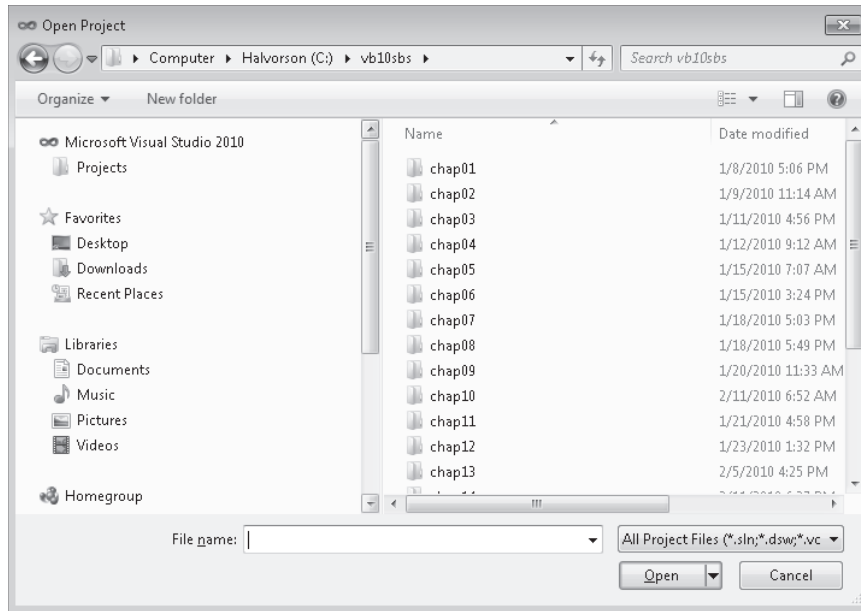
Open Project

Computer ▸ Halvorson (C:) ▸ vb10sbs ▸

Search vb10sbs

Organize ▾ New folder

Microsoft Visual Studio 2010
Projects

Favorites
Desktop
Downloads
Recent Places

Libraries
Documents
Music
Pictures
Videos

Homegroup

| Name | Date modified |
|---|---|
| chap01 | 1/8/2010 5:06 PM |
| chap02 | 1/9/2010 11:14 AM |
| chap03 | 1/11/2010 4:56 PM |
| chap04 | 1/12/2010 9:12 AM |
| chap05 | 1/15/2010 7:07 AM |
| chap06 | 1/15/2010 3:24 PM |
| chap07 | 1/18/2010 5:03 PM |
| chap08 | 1/18/2010 5:49 PM |
| chap09 | 1/20/2010 11:33 AM |
| chap10 | 2/11/2010 6:52 AM |
| chap11 | 1/21/2010 4:58 PM |
| chap12 | 1/23/2010 1:32 PM |
| chap13 | 2/5/2010 4:25 PM |
| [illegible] | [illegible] |

File name:

All Project Files (*.sln;*.dsw;*.vc

Open

Cancel